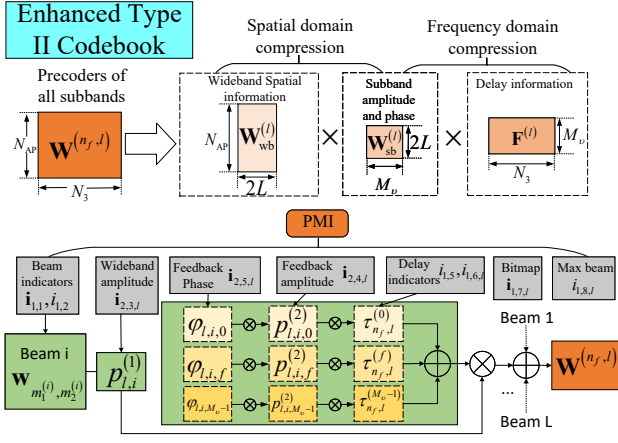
Enhanced Type II Codebook

Spatial domain compression

Frequency domain compression

Precoders of all subbands

$N_{AP}$

$\mathbf{W}^{(n_f,l)}$

$N_3$

Wideband Spatial information

$N_{AP}$

$\mathbf{W}_{wb}^{(l)}$

$2L$

×

Subband amplitude and phase

$\mathbf{W}_{sb}^{(l)}$

$2L$

$M_\upsilon$

×

Delay information

$\mathbf{F}^{(l)}$

$M_\upsilon$

$N_3$

PMI

Beam indicators $\mathbf{i}_{1,1}, i_{1,2}$

Wideband amplitude $\mathbf{i}_{2,3,l}$

Feedback Phase $\mathbf{i}_{2,5,l}$

Feedback amplitude $\mathbf{i}_{2,4,l}$

Delay indicators $i_{1,5}, i_{1,6,l}$

Bitmap $\mathbf{i}_{1,7,l}$

Max beam $\mathbf{i}_{1,8,l}$

Beam i

$\mathbf{w}_{m_1^{(i)},m_2^{(i)}}$

$p_{l,i}^{(1)}$

$\varphi_{l,i,0}$

$p_{l,i,0}^{(2)}$

$\tau_{n_f,l}^{(0)}$

$\varphi_{l,i,f}$

$p_{l,i,f}^{(2)}$

$\tau_{n_f,l}^{(f)}$

$\varphi_{l,i,M_\upsilon-1}$

$p_{l,i,M_\upsilon-1}^{(2)}$

$\tau_{n_f,l}^{(M_\upsilon-1)}$

Beam 1

...

Beam L

$\mathbf{W}^{(n_f,l)}$